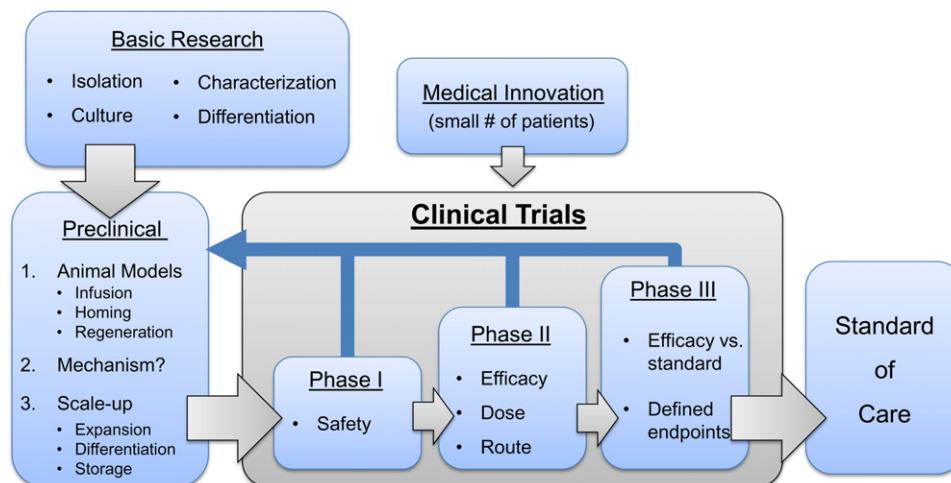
Basic Research

- Isolation
- Culture
- Characterization
- Differentiation

Medical Innovation
(small # of patients)

Preclinical

1. Animal Models
 - Infusion
 - Homing
 - Regeneration
2. Mechanism?
3. Scale-up
 - Expansion
 - Differentiation
 - Storage

Clinical Trials

Phase I
- Safety

Phase II
- Efficacy
- Dose
- Route

Phase III
- Efficacy vs. standard
- Defined endpoints

Standard of Care